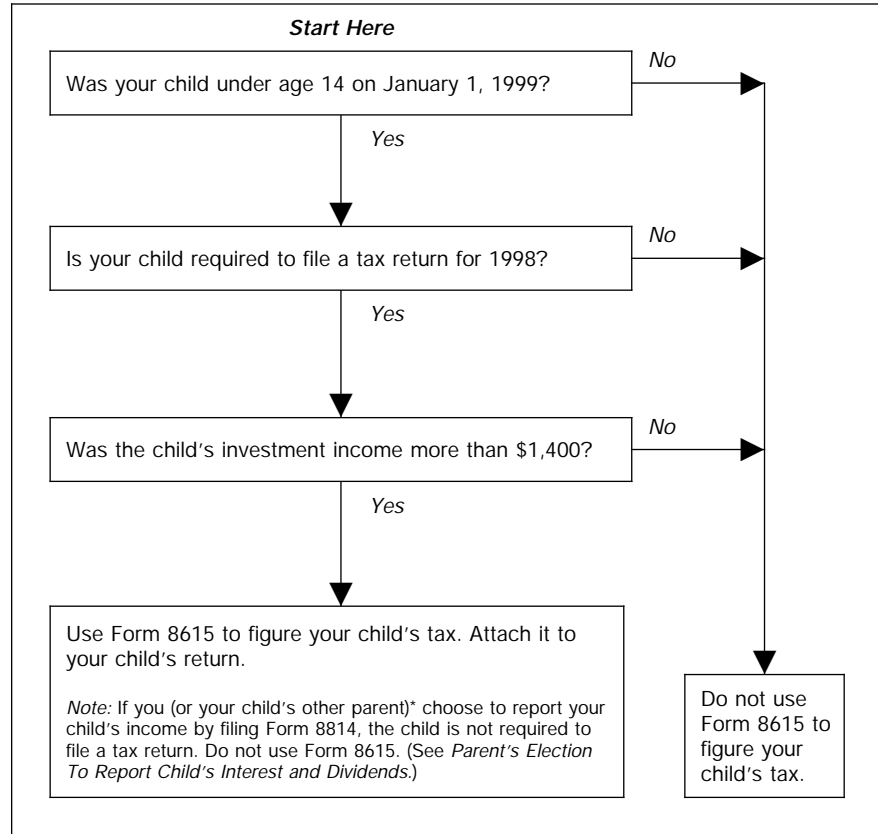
Start Here

Was your child under age 14 on January 1, 1999?

No

Yes

Is your child required to file a tax return for 1998?

No

Yes

Was the child's investment income more than $1,400?

No

Yes

Use Form 8615 to figure your child's tax. Attach it to your child's return.

Note: If you (or your child's other parent)* choose to report your child's income by filing Form 8814, the child is not required to file a tax return. Do not use Form 8615. (See Parent's Election To Report Child's Interest and Dividends.)

Do not use Form 8615 to figure your child's tax.